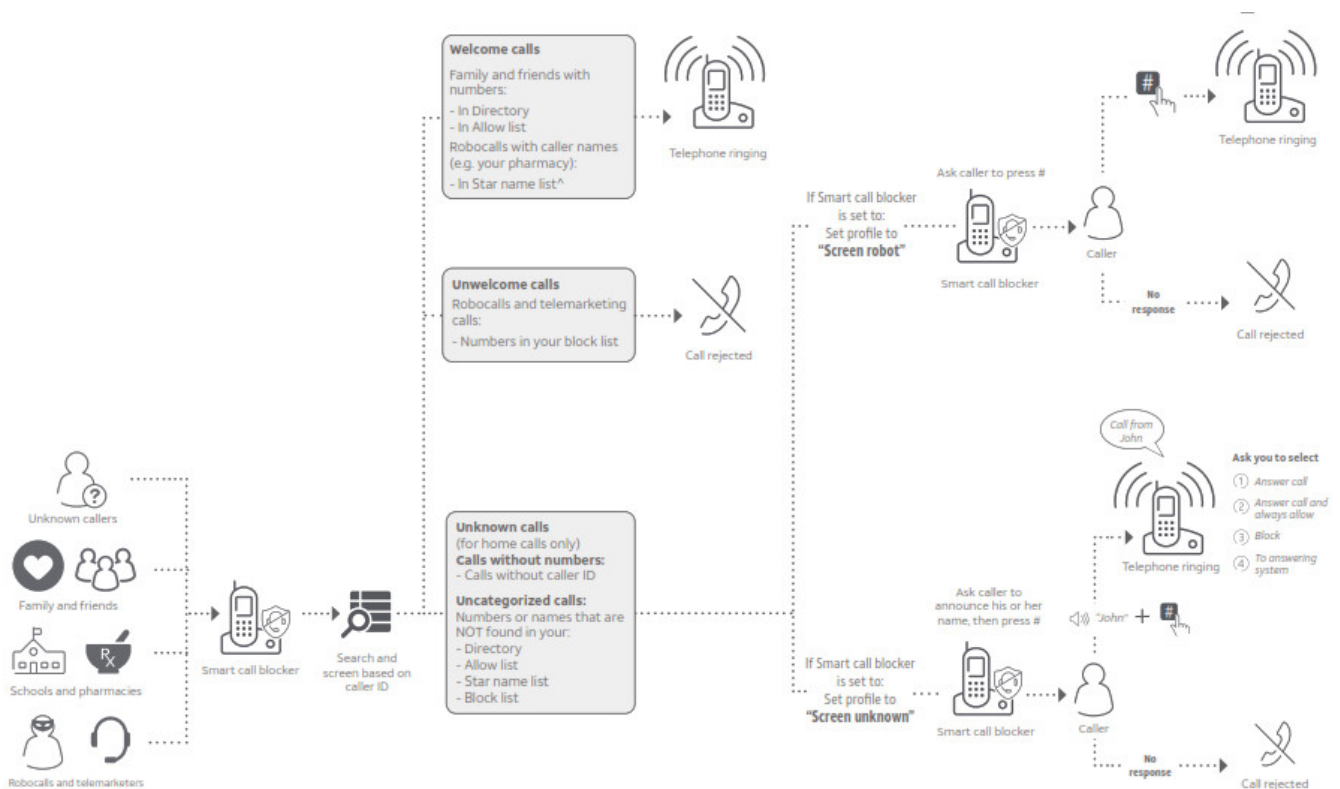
Unknown callers

Family and friends

Schools and pharmacies

Robocalls and telemarketers

Smart call blocker

Search and screen based on caller ID

Welcome calls
Family and friends with numbers:
- In Directory
- In Allow list
Robocalls with caller names (e.g. your pharmacy):
- In Star name list^

Telephone ringing

Unwelcome calls
Robocalls and telemarketing calls:
- Numbers in your block list

Call rejected

Unknown calls
(for home calls only)
Calls without numbers:
- Calls without caller ID
Uncategorized calls:
Numbers or names that are NOT found in your:
- Directory
- Allow list
- Star name list
- Block list

If Smart call blocker is set to:
Set profile to
"Screen robot"

Ask caller to press #

Smart call blocker

Caller

#

Telephone ringing

No response

Call rejected

Call from John

Ask you to select
① Answer call
② Answer call and always allow
③ Block
④ To answering system

Telephone ringing

Ask caller to announce his or her name, then press #

"John" + #

If Smart call blocker is set to:
Set profile to
"Screen unknown"

Smart call blocker

Caller

No response

Call rejected